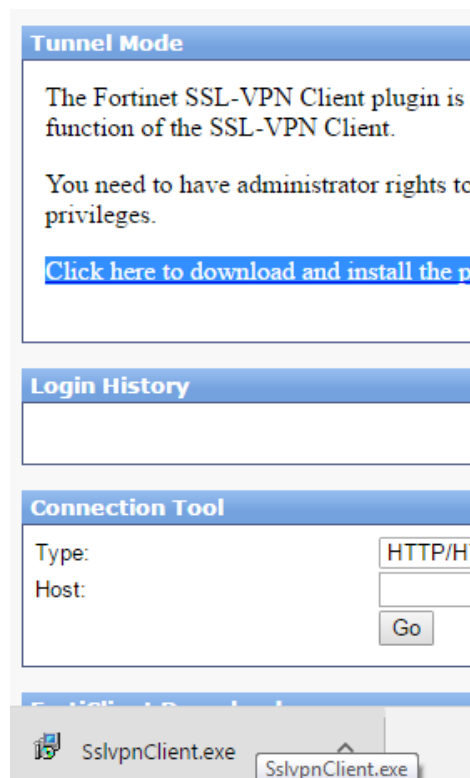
Tunnel Mode

The Fortinet SSL-VPN Client plugin is function of the SSL-VPN Client.

You need to have administrator rights to privileges.

Click here to download and install the p

Login History

Connection Tool

Type: HTTP/HT

Host:

Go

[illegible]

SslvpnClient.exe

SslvpnClient.exe